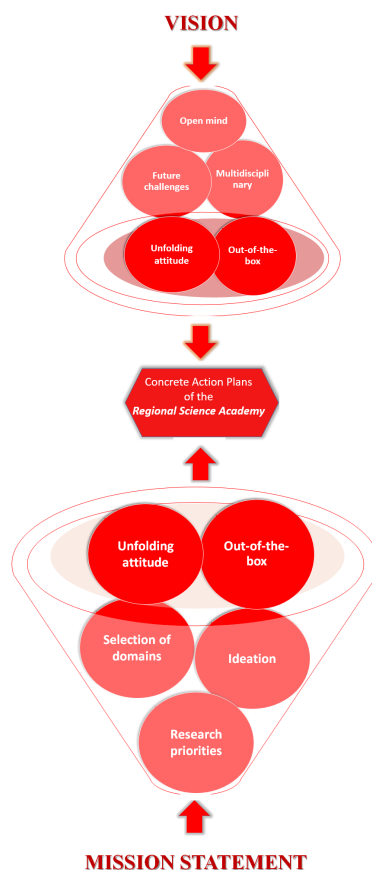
VISION

Open mind

Future challenges

Multidisciplinary

Unfolding attitude

Out-of-the-box

Concrete Action Plans of the *Regional Science Academy*

Unfolding attitude

Out-of-the-box

Selection of domains

Ideation

Research priorities

MISSION STATEMENT